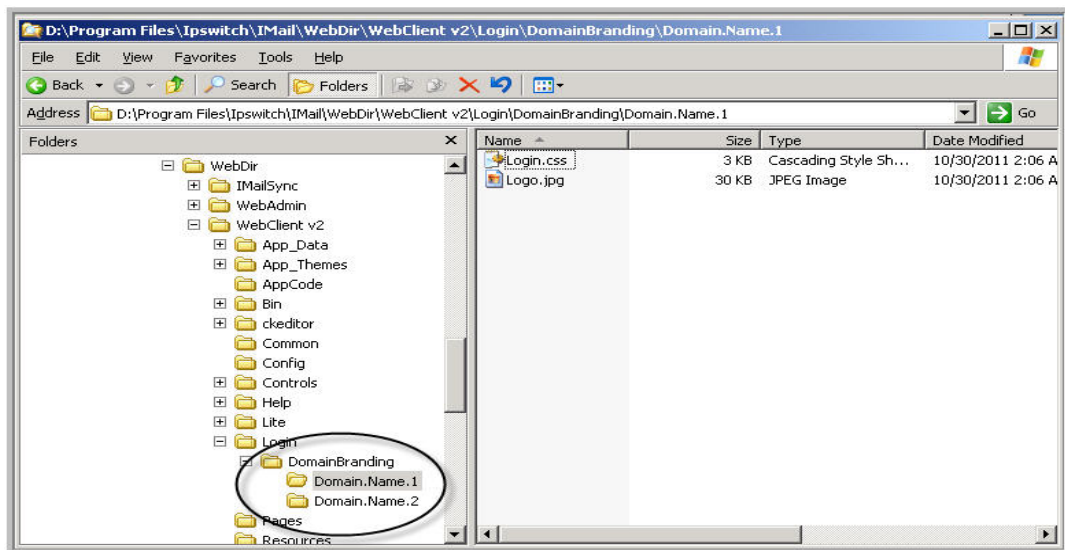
D:\Program Files\Ipswitch\IMail\WebDir\WebClient v2\Login\DomainBranding\Domain.Name.1

File Edit View Favorites Tools Help

Back Search Folders

Address D:\Program Files\Ipswitch\IMail\WebDir\WebClient v2\Login\DomainBranding\Domain.Name.1 Go

Folders

WebDir
IMailSync
WebAdmin
WebClient v2
App_Data
App_Themes
AppCode
Bin
ckeditor
Common
Config
Controls
Help
Lite
Login
DomainBranding
Domain.Name.1
Domain.Name.2
Pages
Resources

| Name | Size | Type | Date Modified |
|---|---|---|---|
| Login.css | 3 KB | Cascading Style Sh... | 10/30/2011 2:06 A |
| Logo.jpg | 30 KB | JPEG Image | 10/30/2011 2:06 A |